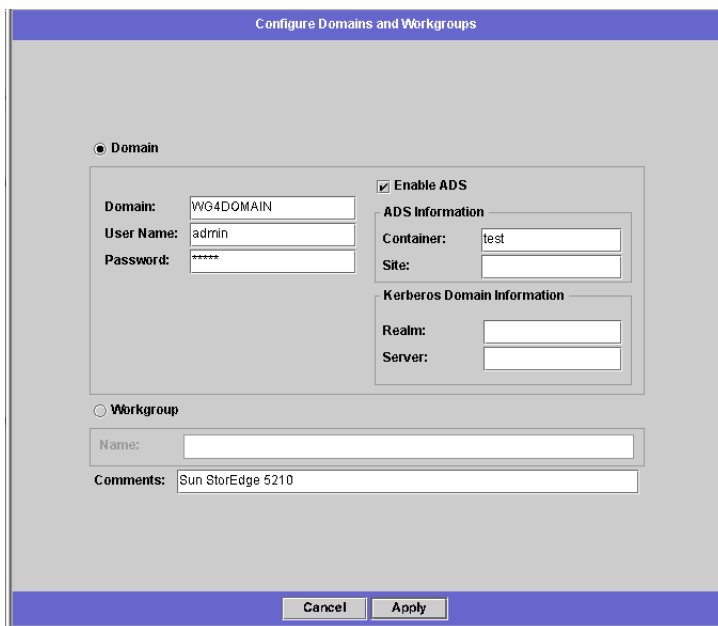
Configure Domains and Workgroups

Domain

Domain: WG4DOMAIN
User Name: admin
Password: *****

Enable ADS

ADS Information
Container: test
Site:

Kerberos Domain Information
Realm:
Server:

Workgroup

Name:

Comments: Sun StorEdge 5210

Cancel Apply